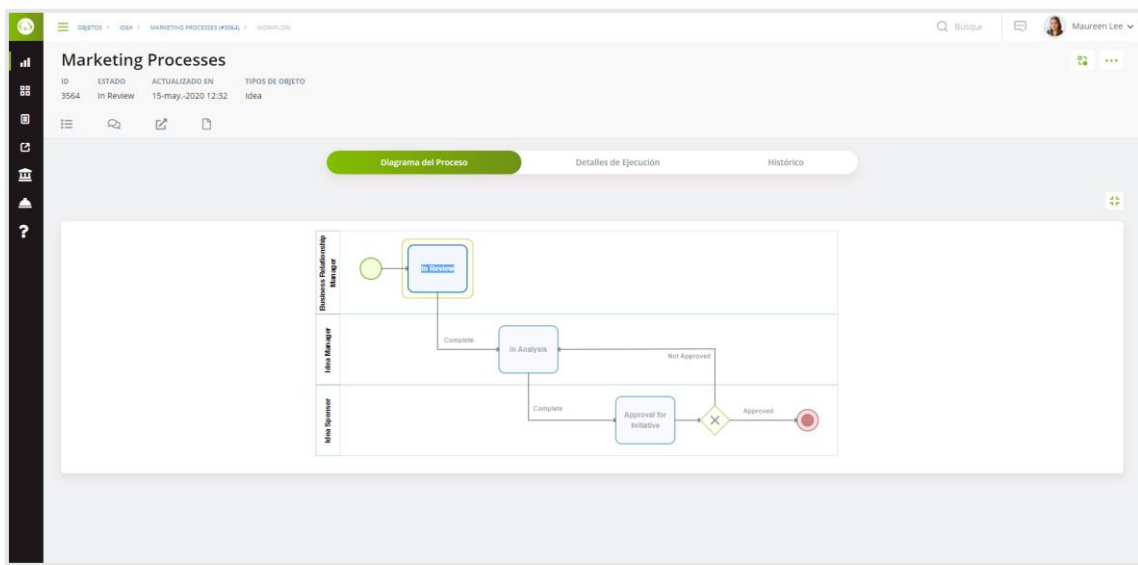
OBJETOS > IDEA > MARKETING PROCESSES (#3564) > WORKFLOW

Búsque

Maureen Lee

Marketing Processes

| ID | ESTADO | ACTUALIZADO EN | TIPOS DE OBJETO |
|---|---|---|---|
| 3564 | In Review | 15-may.-2020 12:32 | Idea |

Diagrama del Proceso

Detalles de Ejecución

Histórico

Business Relationship Manager

In Review

Idea Manager

Complete

In Analysis

Not Approved

Idea Sponsor

Complete

Approval for Initiative

Approved